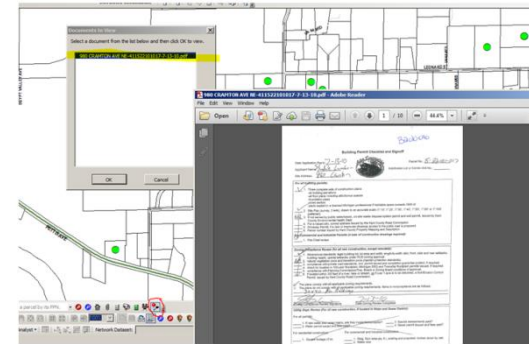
Documents to View

Select a document from the list below and then click OK to view.

980 CRAFTON AVE NE-411522103017-7-15-18.pdf

OK

Cancel

980 CRAFTON AVE NE-411522103017-7-13-18.pdf - Adobe Reader

File Edit View Window Help

Open

1 / 18

46.4%

Building Permit Checklist and Signoff

LEONARD ST

Network Dataset